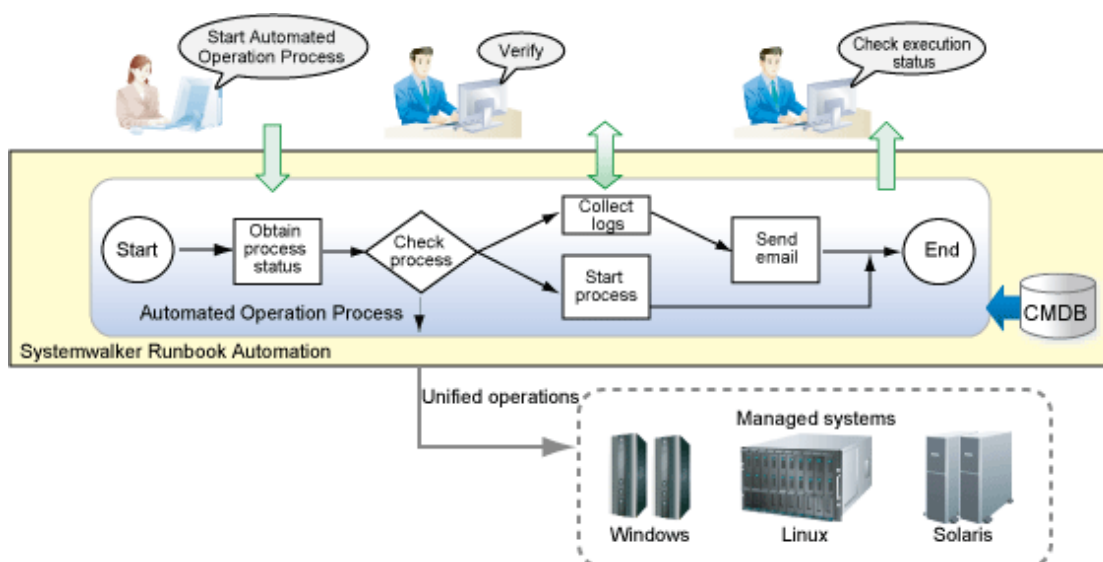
Start Automated Operation Process

Verify

Check execution status

Start

Obtain process status

Check process

Collect logs

Start process

Send email

End

Automated Operation Process

CMDB

Systemwalker Runbook Automation

Unified operations

Managed systems

Windows

Linux

Solaris